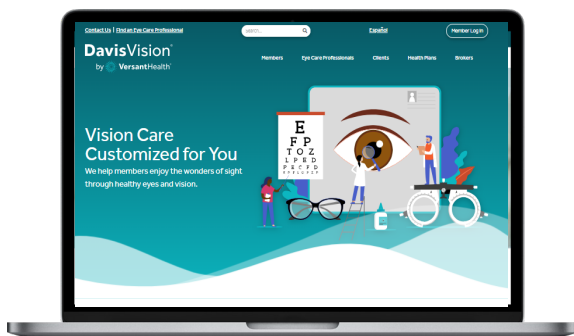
Contact Us | Find an Eye Care Professional

search...

Español

Member Log In

DavisVision®

by VersantHealth®

Members

Eye Care Professionals

Clients

Health Plans

Brokers

E

F P

T O Z

L P E D

P E C F D

Vision Care Customized for You

We help members enjoy the wonders of sight through healthy eyes and vision.